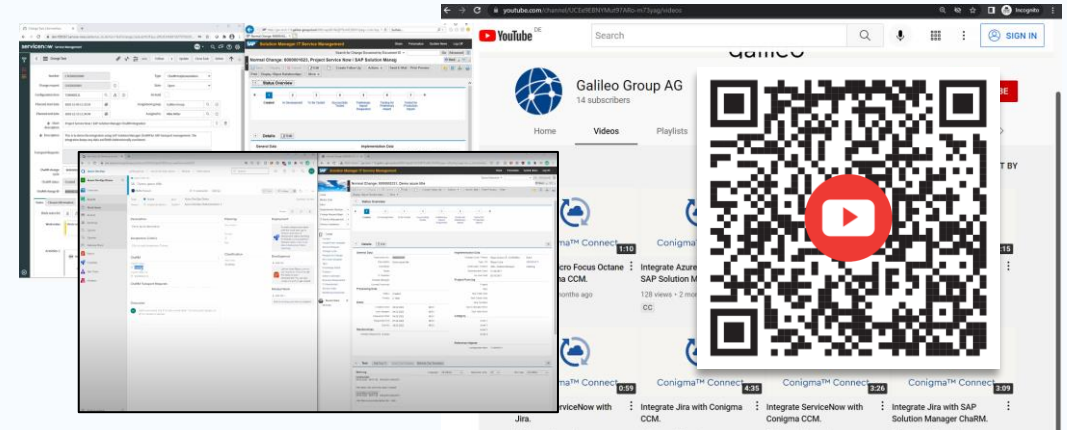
youtube.com/channel/UC5s9EBNYMur97Allo-mT3yag/videos

Incognito

YouTube DE

Search

SIGN IN

Galileo

Galileo Group AG

14 subscribers

Home

Videos

Playlists

Conigma™ Connect 1:10

Conigma™ Connect

cro Focus Octane
igma CCM.

Integrate Azure
SAP Solution M

months ago

128 views • 2 mo

CC

Conigma™ Connect 0:59

Conigma™ Connect 4:35

Conigma™ Connect 3:26

Conigma™ Connect 3:09

rviceNow with Jira.

Integrate Jira with Conigma CCM.

Integrate ServiceNow with Conigma CCM.

Integrate Jira with SAP Solution Manager ChaRM.

servicenow

Solution Manager IT Service Management

Normal Change: 8000001621, Project Service Now / SAP Solution Manag

Status Overview

Details

Normal Change: 8000002231 Demo azure RM

Details